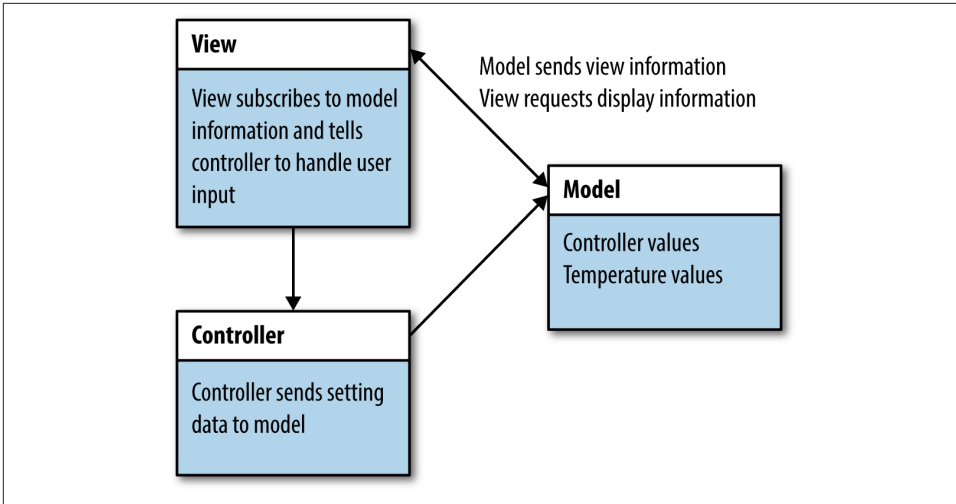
View

View subscribes to model information and tells controller to handle user input

Model sends view information
View requests display information

Model

Controller values
Temperature values

Controller

Controller sends setting data to model